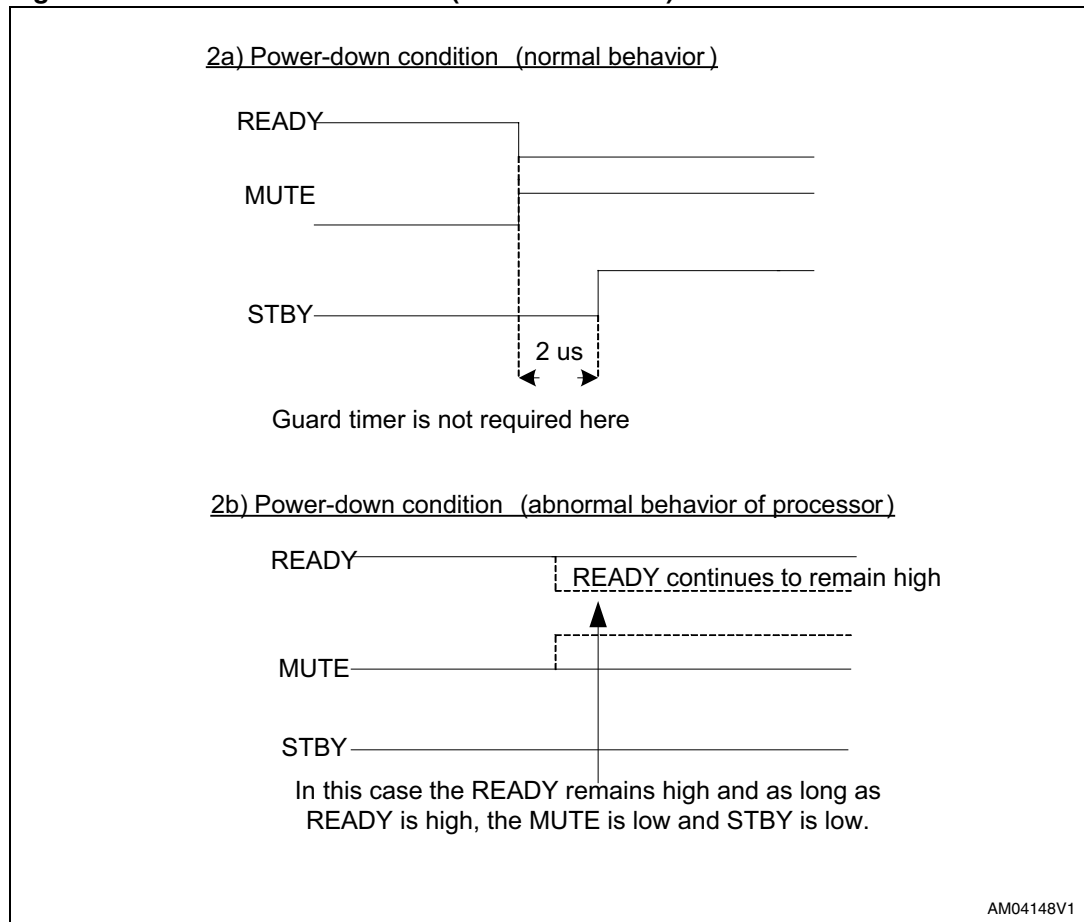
2a) Power-down condition (normal behavior)

READY

MUTE

STBY

2 us

Guard timer is not required here

2b) Power-down condition (abnormal behavior of processor)

READY

READY continues to remain high

MUTE

STBY

In this case the READY remains high and as long as READY is high, the MUTE is low and STBY is low.

AM04148V1